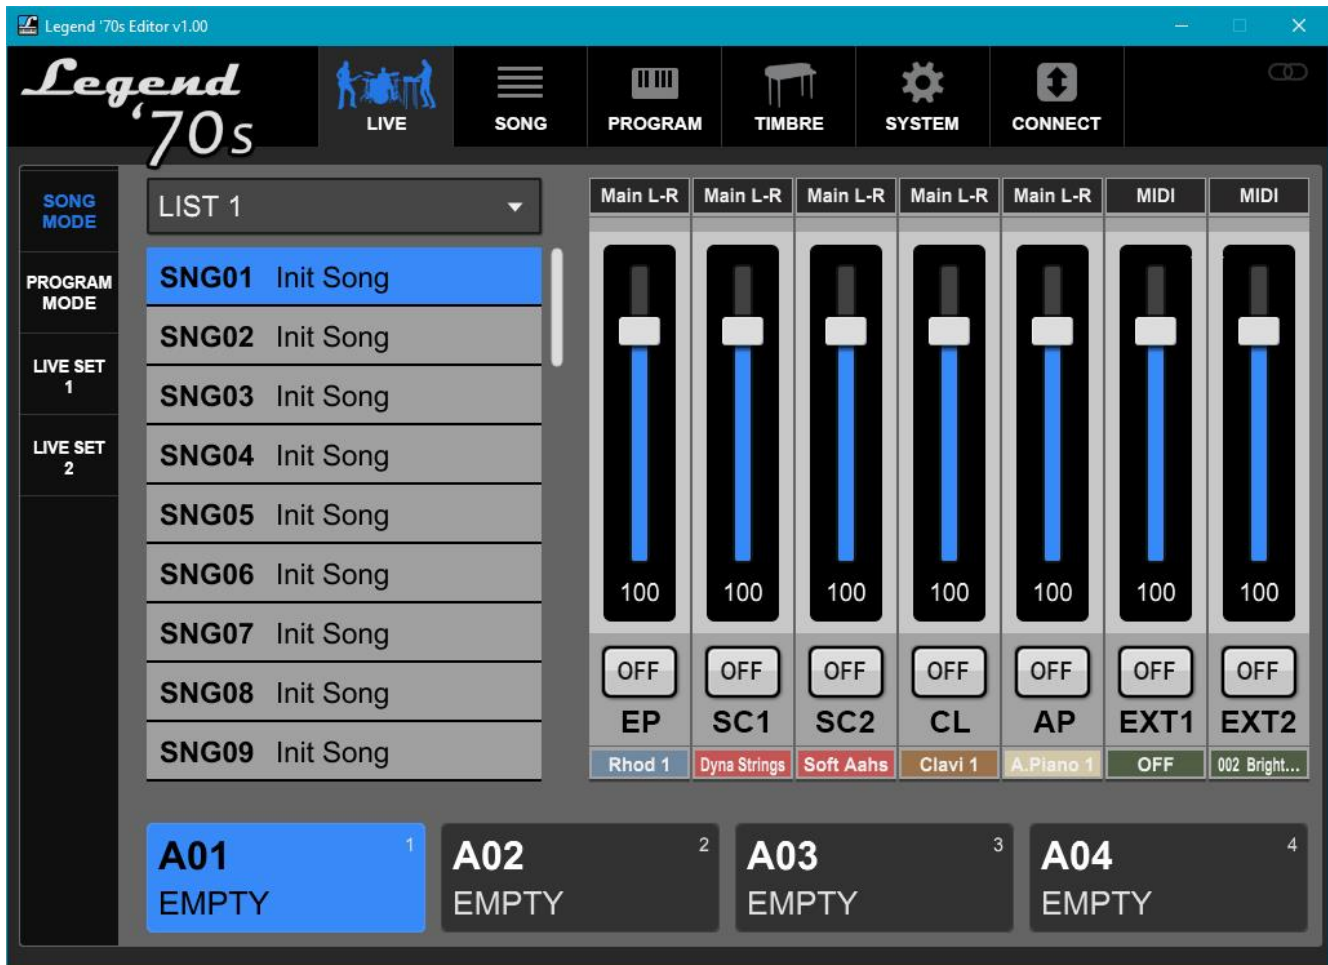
Legend '70s Editor v1.00

Legend '70s

LIVE
SONG
PROGRAM
TIMBRE
SYSTEM
CONNECT

SONG MODE
PROGRAM MODE
LIVE SET 1
LIVE SET 2

LIST 1

SNG01 Init Song
SNG02 Init Song
SNG03 Init Song
SNG04 Init Song
SNG05 Init Song
SNG06 Init Song
SNG07 Init Song
SNG08 Init Song
SNG09 Init Song

| Main L-R | Main L-R | Main L-R | Main L-R | Main L-R | MIDI | MIDI |
|---|---|---|---|---|---|---|
| 100 | 100 | 100 | 100 | 100 | 100 | 100 |
| OFF | OFF | OFF | OFF | OFF | OFF | OFF |
| EP | SC1 | SC2 | CL | AP | EXT1 | EXT2 |
| Rhod 1 | Dyna Strings | Soft Aahs | Clavi 1 | A.Piano 1 | OFF | 002 Bright... |

A01 1
EMPTY

A02 2
EMPTY

A03 3
EMPTY

A04 4
EMPTY